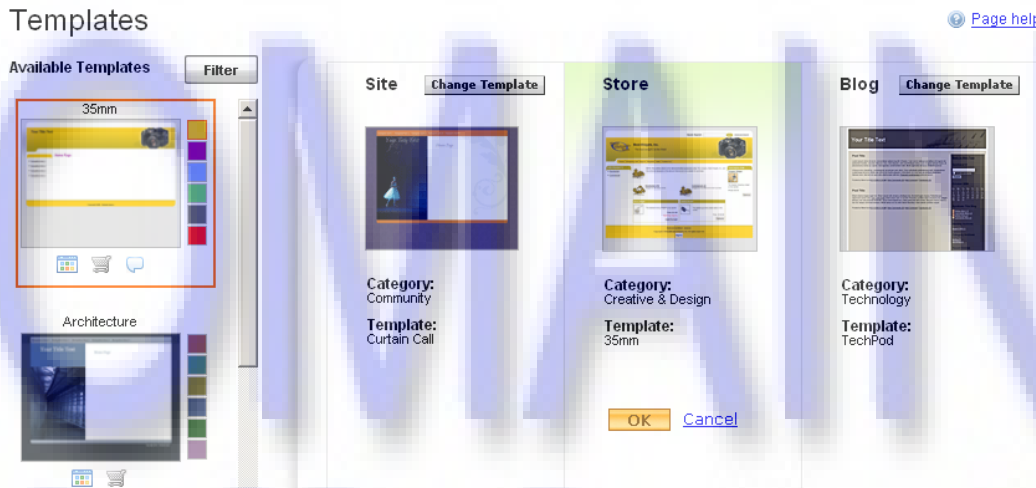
Templates

Page help

Available Templates

Filter

35mm

Your Title Text

Architecture

Your Title Text

Site

Change Template

Your Title Text

Category:
Community

Template:
Curtain Call

Store

Category:
Creative & Design

Template:
35mm

Blog

Change Template

Your Title Text

Category:
Technology

Template:
TechPod

OK

Cancel